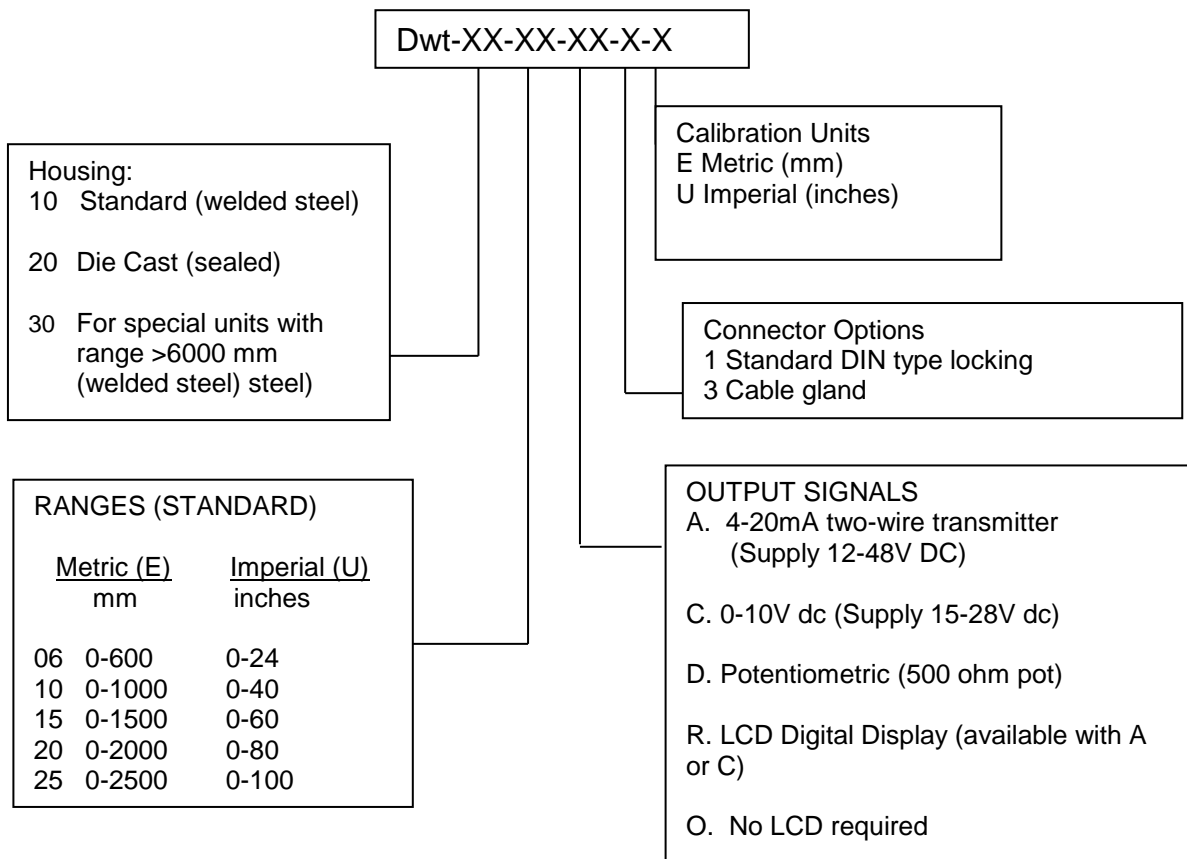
Dwt-XX-XX-XX-X-X

Housing:
10 Standard (welded steel)

20 Die Cast (sealed)

30 For special units with range >6000 mm (welded steel) steel)

Calibration Units
E Metric (mm)
U Imperial (inches)

Connector Options
1 Standard DIN type locking
3 Cable gland

RANGES (STANDARD)

| Metric (E) mm | Imperial (U) inches |
|---|---|
| 06 0-600 | 0-24 |
| 10 0-1000 | 0-40 |
| 15 0-1500 | 0-60 |
| 20 0-2000 | 0-80 |
| 25 0-2500 | 0-100 |

OUTPUT SIGNALS
A. 4-20mA two-wire transmitter (Supply 12-48V DC)

C. 0-10V dc (Supply 15-28V dc)

D. Potentiometric (500 ohm pot)

R. LCD Digital Display (available with A or C)

O. No LCD required